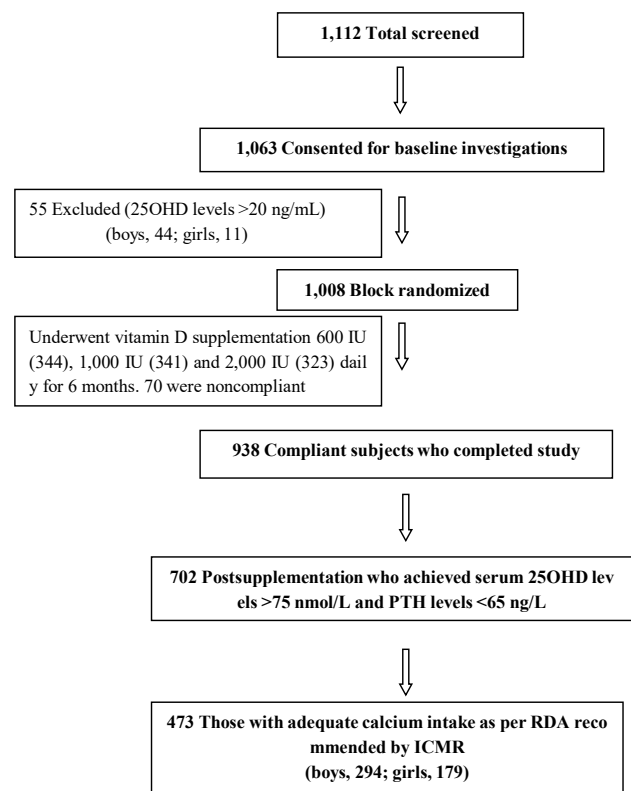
1,112 Total screened

1,063 Consented for baseline investigations

55 Excluded (25OHD levels >20 ng/mL) (boys, 44; girls, 11)

1,008 Block randomized

Underwent vitamin D supplementation 600 IU (344), 1,000 IU (341) and 2,000 IU (323) daily for 6 months. 70 were noncompliant

938 Compliant subjects who completed study

702 Postsupplementation who achieved serum 25OHD levels >75 nmol/L and PTH levels <65 ng/L

473 Those with adequate calcium intake as per RDA recommended by ICMR (boys, 294; girls, 179)